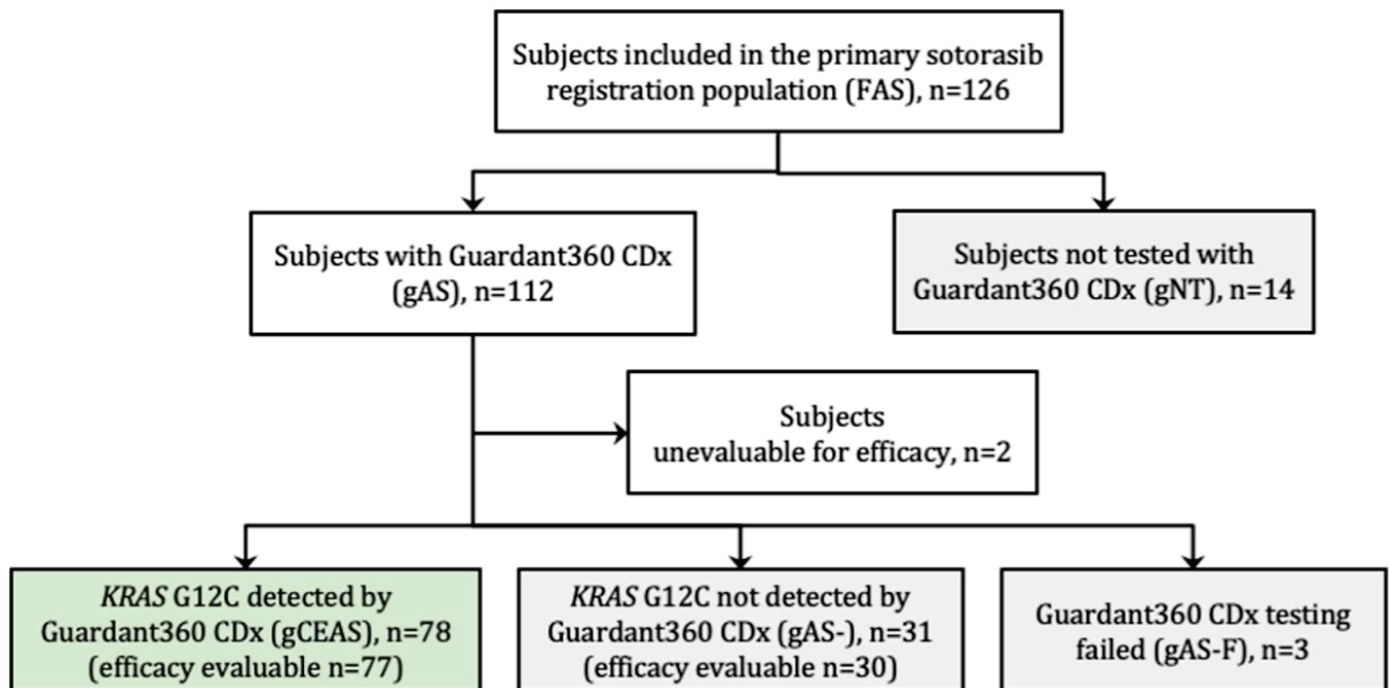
Subjects included in the primary sotorasib registration population (FAS), n=126

Subjects with Guardant360 CDx (gAS), n=112

Subjects not tested with Guardant360 CDx (gNT), n=14

Subjects unevaluable for efficacy, n=2

KRAS G12C detected by Guardant360 CDx (gCEAS), n=78 (efficacy evaluable n=77)

KRAS G12C not detected by Guardant360 CDx (gAS-), n=31 (efficacy evaluable n=30)

Guardant360 CDx testing failed (gAS-F), n=3